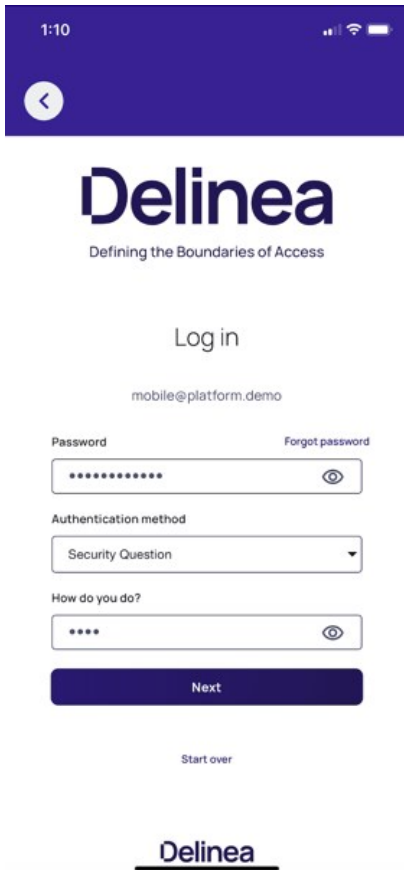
1:10

Delinea
Defining the Boundaries of Access

Log in

mobile@platform.demo

Password
Forgot password

••••••••••••

Authentication method

Security Question

How do you do?

••••

Next

Start over

Delinea